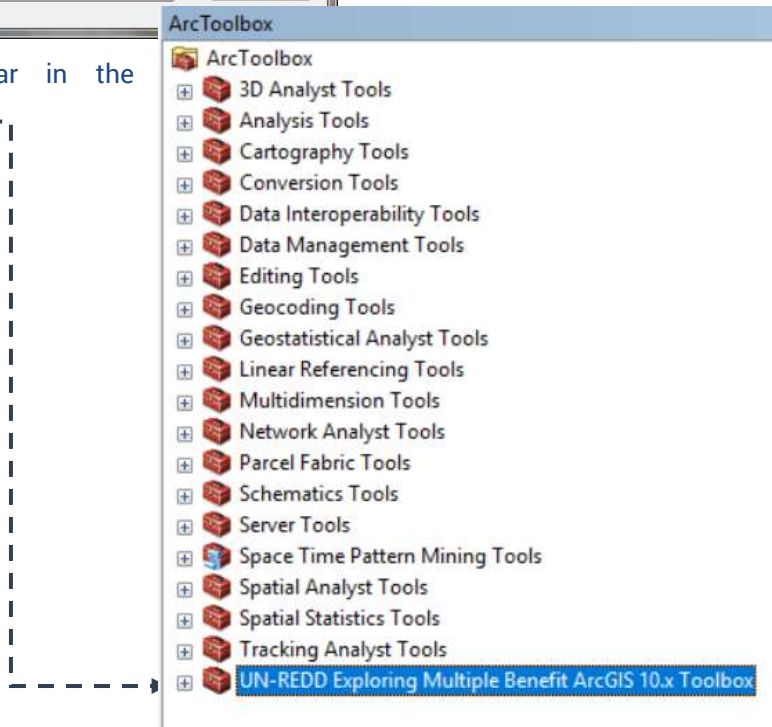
ar in the

ArcToolbox

ArcToolbox
3D Analyst Tools
Analysis Tools
Cartography Tools
Conversion Tools
Data Interoperability Tools
Data Management Tools
Editing Tools
Geocoding Tools
Geostatistical Analyst Tools
Linear Referencing Tools
Multidimension Tools
Network Analyst Tools
Parcel Fabric Tools
Schematics Tools
Server Tools
Space Time Pattern Mining Tools
Spatial Analyst Tools
Spatial Statistics Tools
Tracking Analyst Tools
UN-REDD Exploring Multiple Benefit ArcGIS 10.x Toolbox